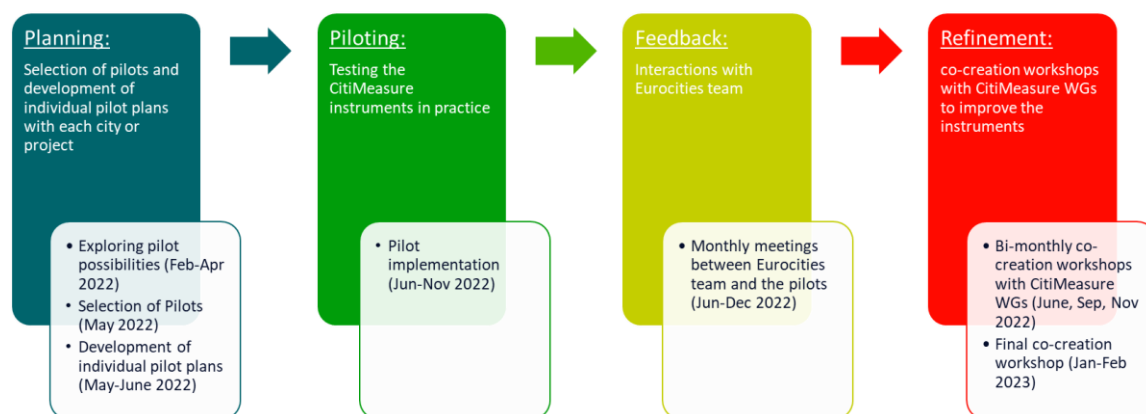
Planning:
Selection of pilots and development of individual pilot plans with each city or project

- Exploring pilot possibilities (Feb-Apr 2022)
- Selection of Pilots (May 2022)
- Development of individual pilot plans (May-June 2022)

Piloting:
Testing the CitiMeasure instruments in practice

- Pilot implementation (Jun-Nov 2022)

Feedback:
Interactions with Eurocities team

- Monthly meetings between Eurocities team and the pilots (Jun-Dec 2022)

Refinement:
co-creation workshops with CitiMeasure WGs to improve the instruments

- Bi-monthly co-creation workshops with CitiMeasure WGs (June, Sep, Nov 2022)
- Final co-creation workshop (Jan-Feb 2023)